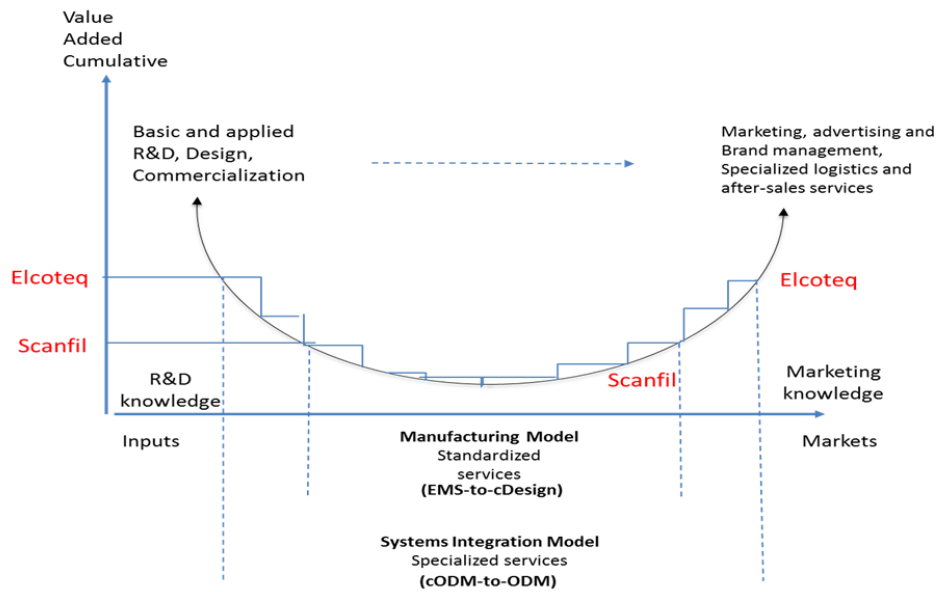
Value
Added
Cumulative

Basic and applied R&D, Design, Commercialization

Marketing, advertising and Brand management, Specialized logistics and after-sales services

Elcoteq

Elcoteq

Scanfil

Marketing knowledge

R&D knowledge

Scanfil

Inputs

Manufacturing Model
Standardized services
(EMS-to-cDesign)

Markets

Systems Integration Model
Specialized services
(cODM-to-ODM)